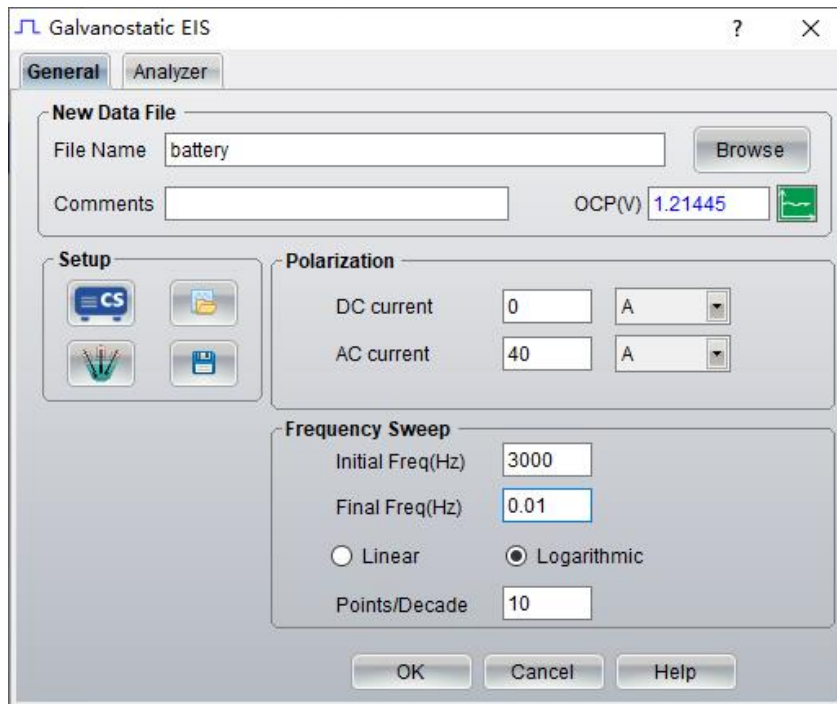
Galvanostatic EIS ? ×

General Analyzer

New Data File
File Name battery Browse
Comments OCP(V) 1.21445

Setup
CS

Polarization
DC current 0 A
AC current 40 A

Frequency Sweep
Initial Freq(Hz) 3000
Final Freq(Hz) 0.01
Linear Logarithmic
Points/Decade 10

OK Cancel Help